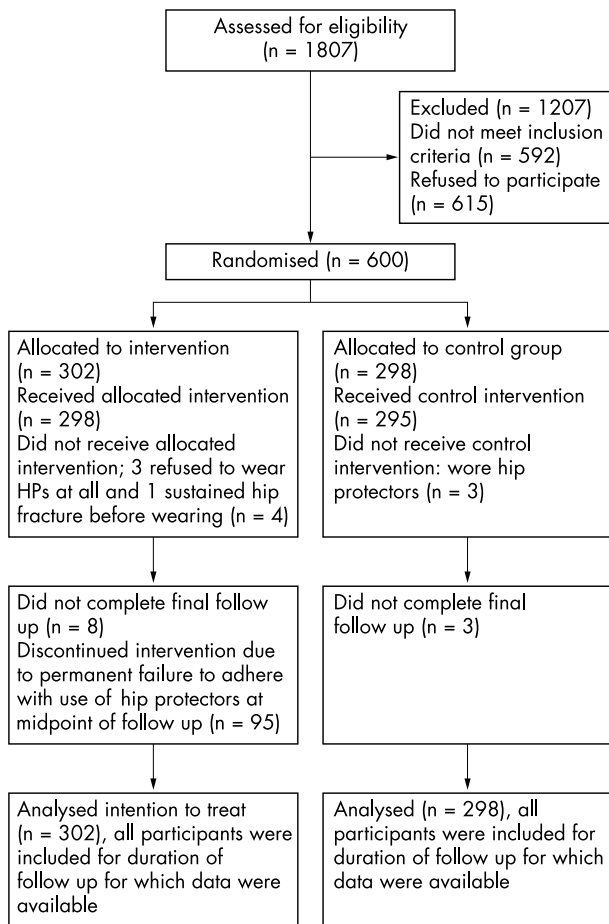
Assessed for eligibility (n = 1807)

Excluded (n = 1207)
Did not meet inclusion criteria (n = 592)
Refused to participate (n = 615)

Randomised (n = 600)

Allocated to intervention (n = 302)
Received allocated intervention (n = 298)
Did not receive allocated intervention; 3 refused to wear HPs at all and 1 sustained hip fracture before wearing (n = 4)

Allocated to control group (n = 298)
Received control intervention (n = 295)
Did not receive control intervention: wore hip protectors (n = 3)

Did not complete final follow up (n = 8)
Discontinued intervention due to permanent failure to adhere with use of hip protectors at midpoint of follow up (n = 95)

Did not complete final follow up (n = 3)

Analysed intention to treat (n = 302), all participants were included for duration of follow up for which data were available

Analysed (n = 298), all participants were included for duration of follow up for which data were available